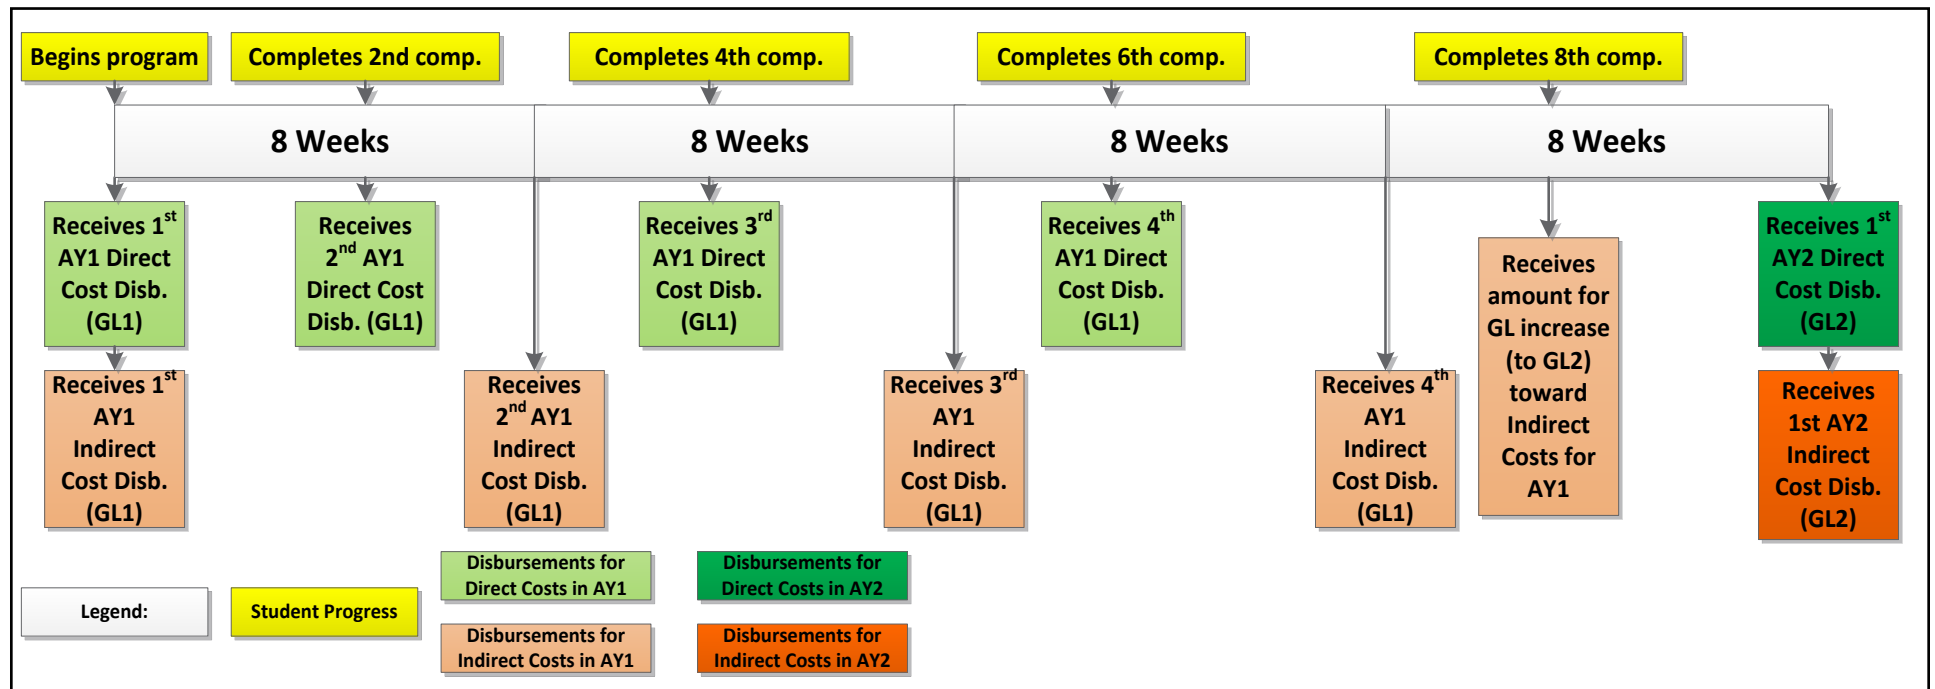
Begins program

Completes 2nd comp.

Completes 4th comp.

Completes 6th comp.

Completes 8th comp.

8 Weeks

8 Weeks

8 Weeks

8 Weeks

Receives 1$^{st}$ AY1 Direct Cost Disb. (GL1)

Receives 2$^{nd}$ AY1 Direct Cost Disb. (GL1)

Receives 3$^{rd}$ AY1 Direct Cost Disb. (GL1)

Receives 4$^{th}$ AY1 Direct Cost Disb. (GL1)

Receives 1$^{st}$ AY2 Direct Cost Disb. (GL2)

Receives 1$^{st}$ AY1 Indirect Cost Disb. (GL1)

Receives 2$^{nd}$ AY1 Indirect Cost Disb. (GL1)

Receives 3$^{rd}$ AY1 Indirect Cost Disb. (GL1)

Receives 4$^{th}$ AY1 Indirect Cost Disb. (GL1)

Receives amount for GL increase (to GL2) toward Indirect Costs for AY1

Receives 1st AY2 Indirect Cost Disb. (GL2)

Legend:

Student Progress

Disbursements for Direct Costs in AY1

Disbursements for Indirect Costs in AY1

Disbursements for Direct Costs in AY2

Disbursements for Indirect Costs in AY2